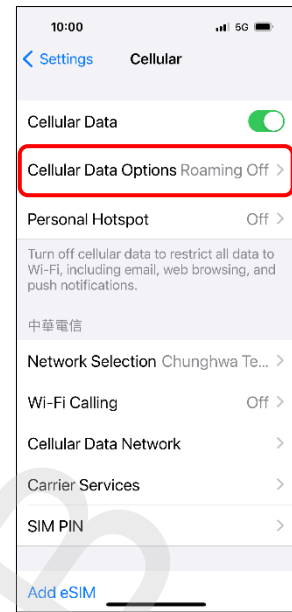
10:00

5G

< Settings Cellular

Cellular Data

Cellular Data Options Roaming Off >

Personal Hotspot Off >

Turn off cellular data to restrict all data to Wi-Fi, including email, web browsing, and push notifications.

中華電信

Network Selection Chunghwa Te... >

Wi-Fi Calling Off >

Cellular Data Network >

Carrier Services >

SIM PIN >

Add eSIM